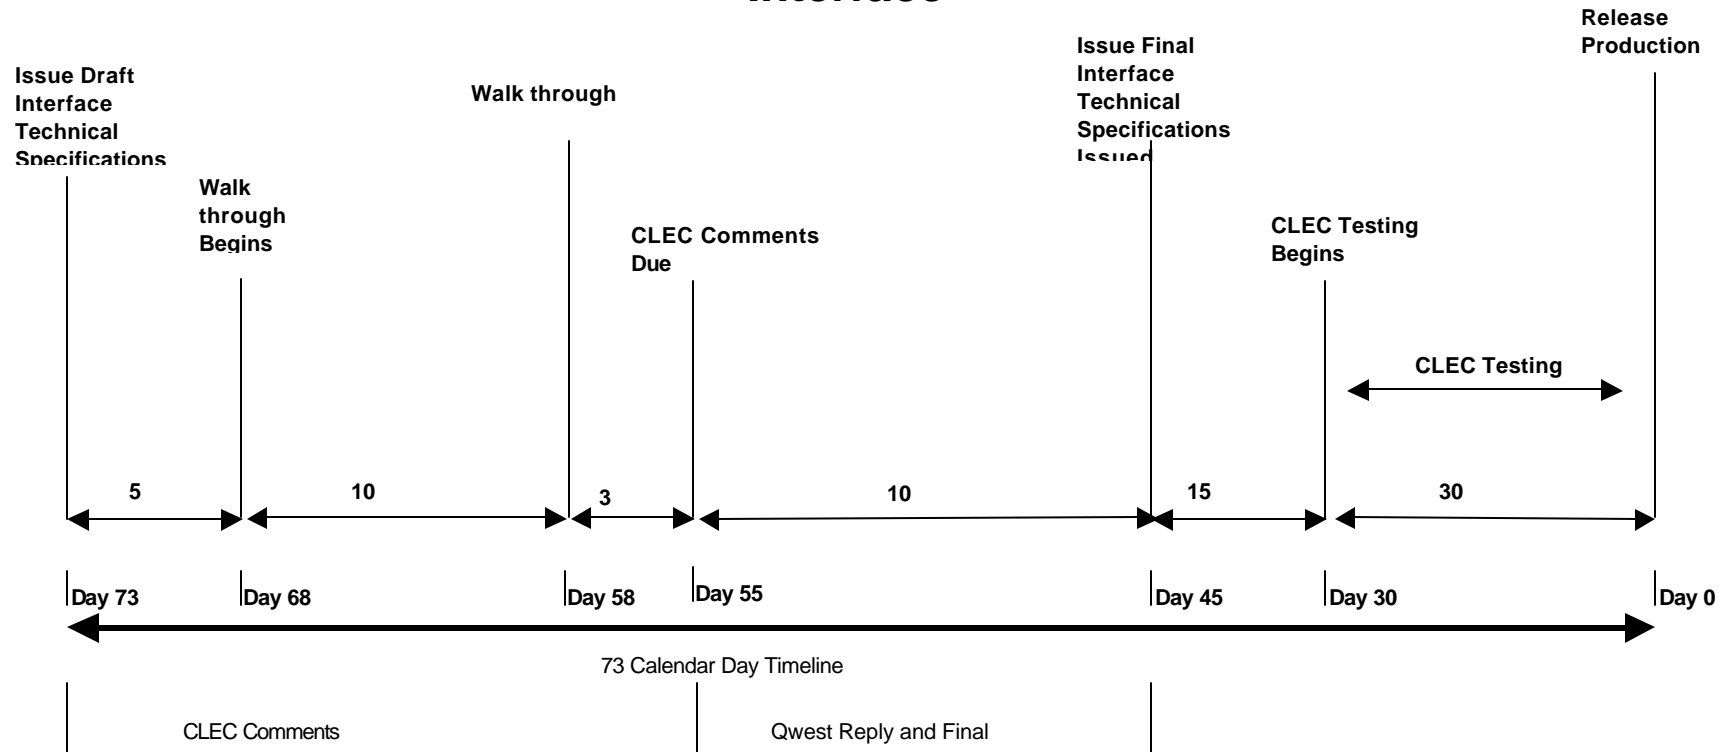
Interface

Release Production

Issue Draft Interface Technical Specifications

Walk through

Issue Final Interface Technical Specifications Issued

Walk through Begins

CLEC Comments Due

CLEC Testing Begins

CLEC Testing

5

10

3

10

15

30

Day 73

Day 68

Day 58

Day 55

Day 45

Day 30

Day 0

73 Calendar Day Timeline

CLEC Comments

Qwest Reply and Final